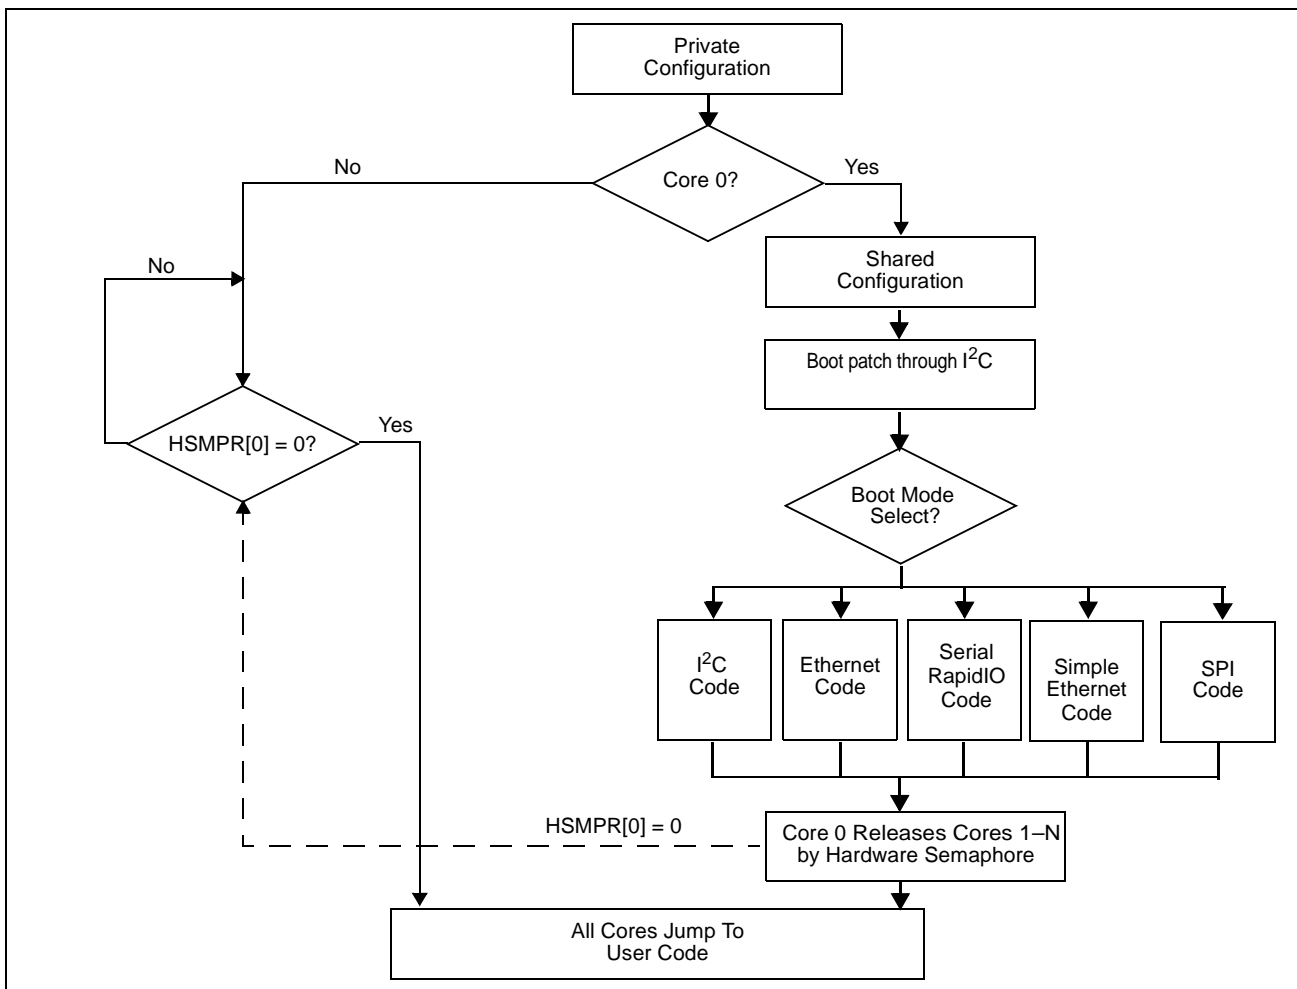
Private Configuration

Core 0?

No

Yes

Shared Configuration

Boot patch through $I^2C$

No

HSMPR[0] = 0?

Yes

Boot Mode Select?

$I^2C$ Code

Ethernet Code

Serial RapidIO Code

Simple Ethernet Code

SPI Code

HSMPR[0] = 0

Core 0 Releases Cores 1–N by Hardware Semaphore

All Cores Jump To User Code